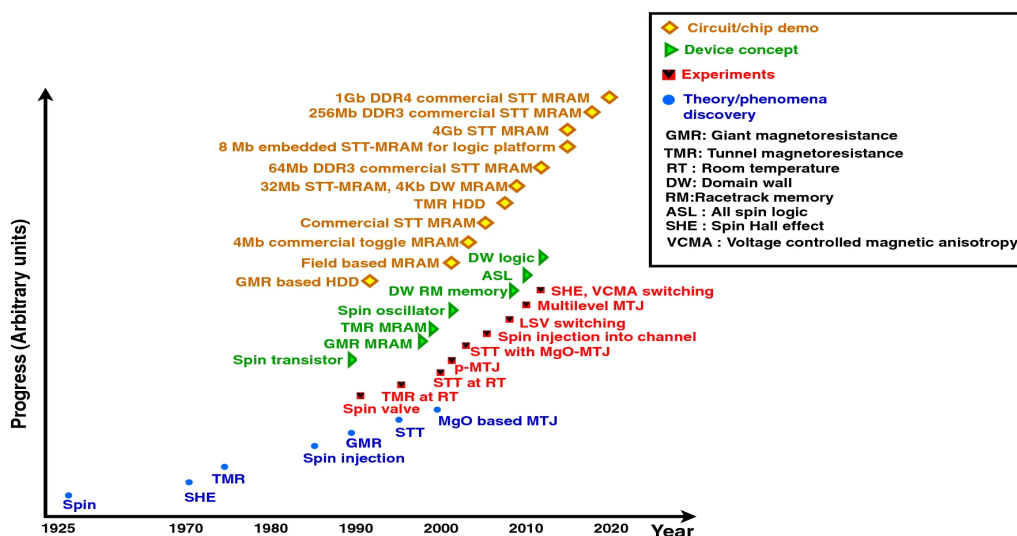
Circuit/chip demo
Device concept
Experiments
Theory/phenomena discovery

GMR: Giant magnetoresistance
TMR: Tunnel magnetoresistance
RT : Room temperature
DW: Domain wall
RM:Racetrack memory
ASL : All spin logic
SHE : Spin Hall effect
VCMA : Voltage controlled magnetic anisotropy

1Gb DDR4 commercial STT MRAM
256Mb DDR3 commercial STT MRAM
4Gb STT MRAM
8 Mb embedded STT-MRAM for logic platform
64Mb DDR3 commercial STT MRAM
32Mb STT-MRAM, 4Kb DW MRAM
TMR HDD
Commercial STT MRAM
4Mb commercial toggle MRAM
Field based MRAM
GMR based HDD
DW logic
ASL
DW RM memory
SHE, VCMA switching
Multilevel MTJ
Spin oscillator
LSV switching
TMR MRAM
Spin injection into channel
GMR MRAM
STT with MgO-MTJ
Spin transistor
p-MTJ
STT at RT
TMR at RT
Spin valve
MgO based MTJ
STT
GMR
Spin injection
TMR
SHE
Spin

Progress (Arbitrary units)

1925 1970 1980 1990 2000 2010 2020
Year